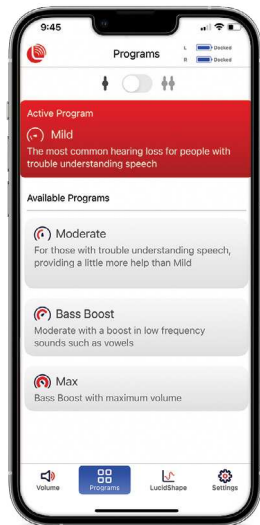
9:45

Programs

L Docked
R Docked

Active Program

Mild

The most common hearing loss for people with trouble understanding speech

Available Programs

Moderate

For those with trouble understanding speech, providing a little more help than Mild

Bass Boost

Moderate with a boost in low frequency sounds such as vowels

Max

Bass Boost with maximum volume

Volume
Programs
LucidShape
Settings